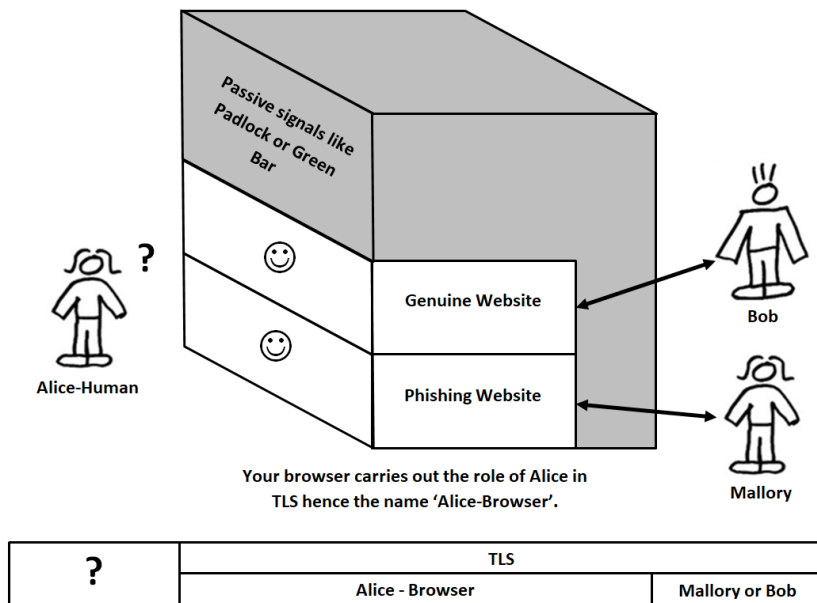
Passive signals like Padlock or Green Bar

?

☺

Genuine Website

☺

Phishing Website

Alice-Human

Bob

Mallory

Your browser carries out the role of Alice in TLS hence the name 'Alice-Browser'.

| ? | TLS | |
|---|---|---|
| | Alice - Browser | Mallory or Bob |